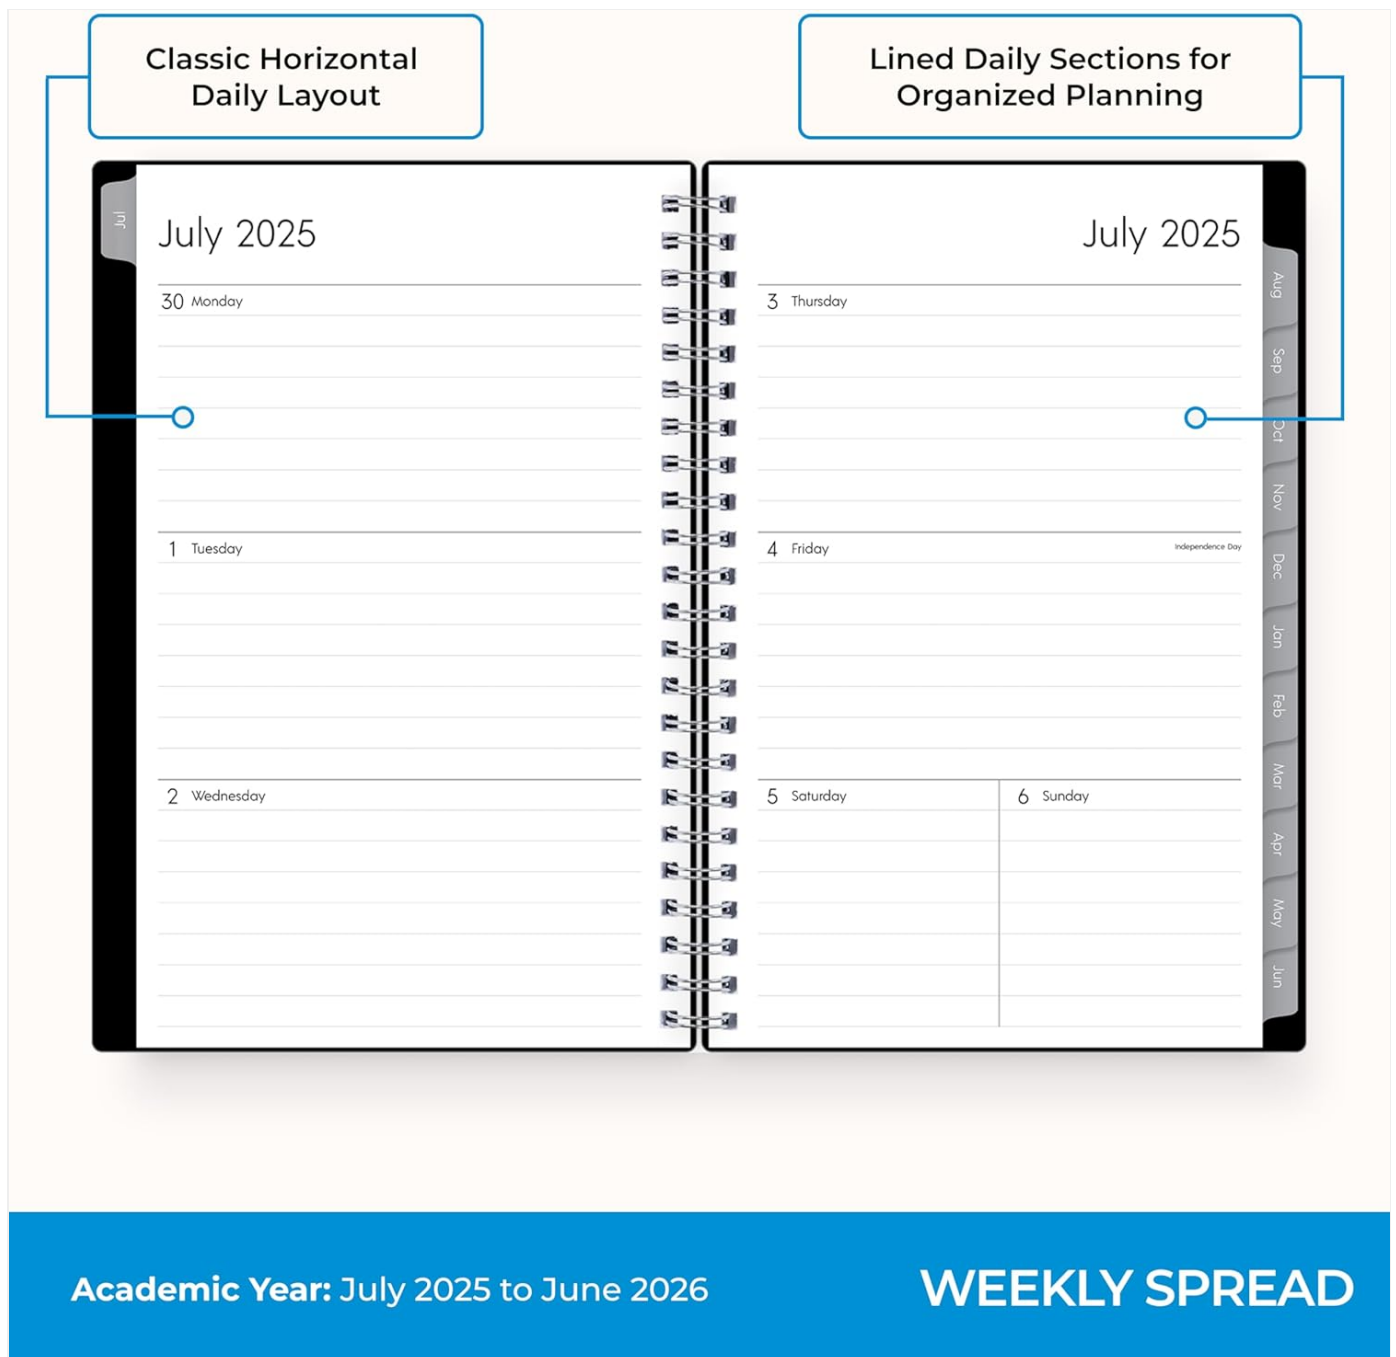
Classic Horizontal Daily Layout

Lined Daily Sections for Organized Planning

Jul

July 2025

30 Monday

1 Tuesday

2 Wednesday

July 2025

3 Thursday

4 Friday

Independence Day

5 Saturday

6 Sunday

Aug
Sep
Oct
Nov
Dec
Jan
Feb
Mar
Apr
May
Jun

Academic Year: July 2025 to June 2026

WEEKLY SPREAD